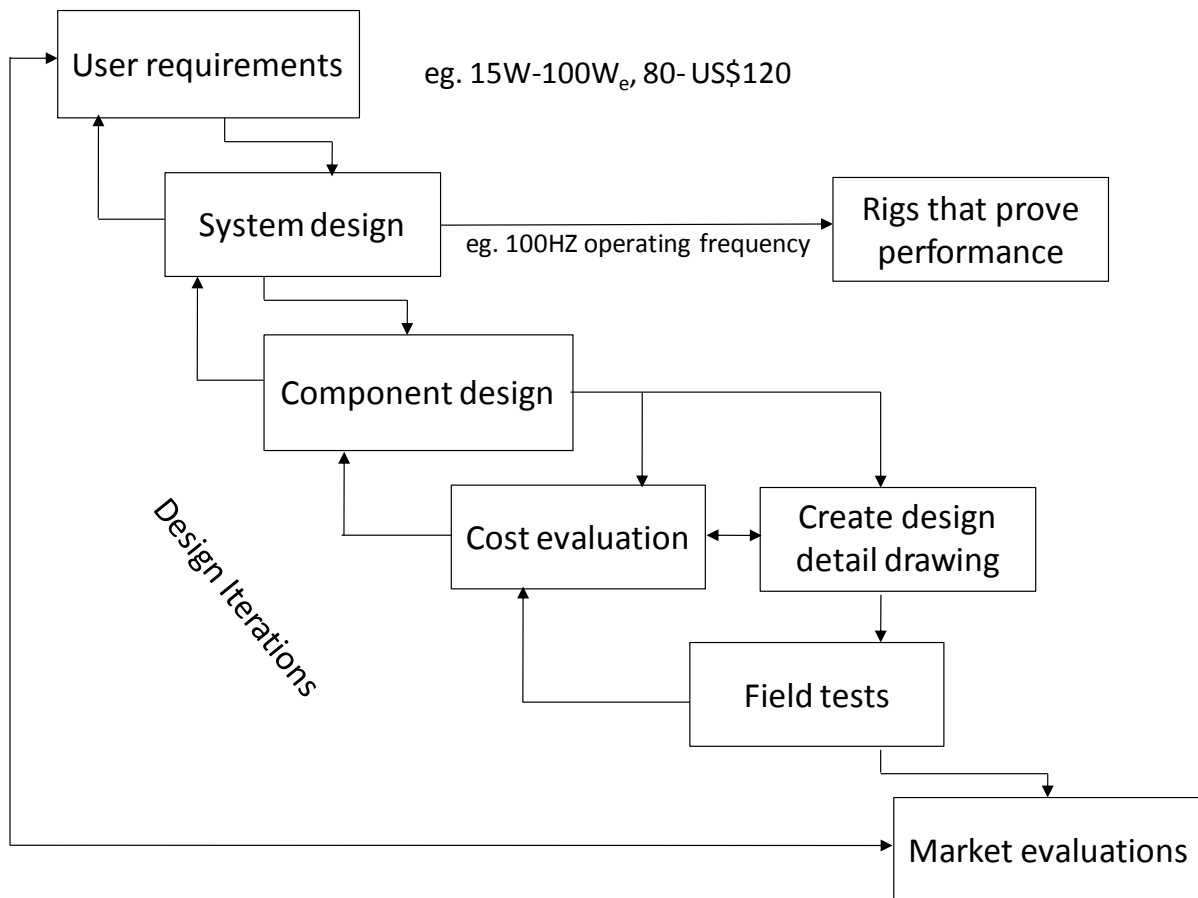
User requirements

eg. 15W-100W$_e$, 80- US$120

System design

eg. 100HZ operating frequency

Rigs that prove performance

Component design

Design Iterations

Cost evaluation

Create design detail drawing

Field tests

Market evaluations